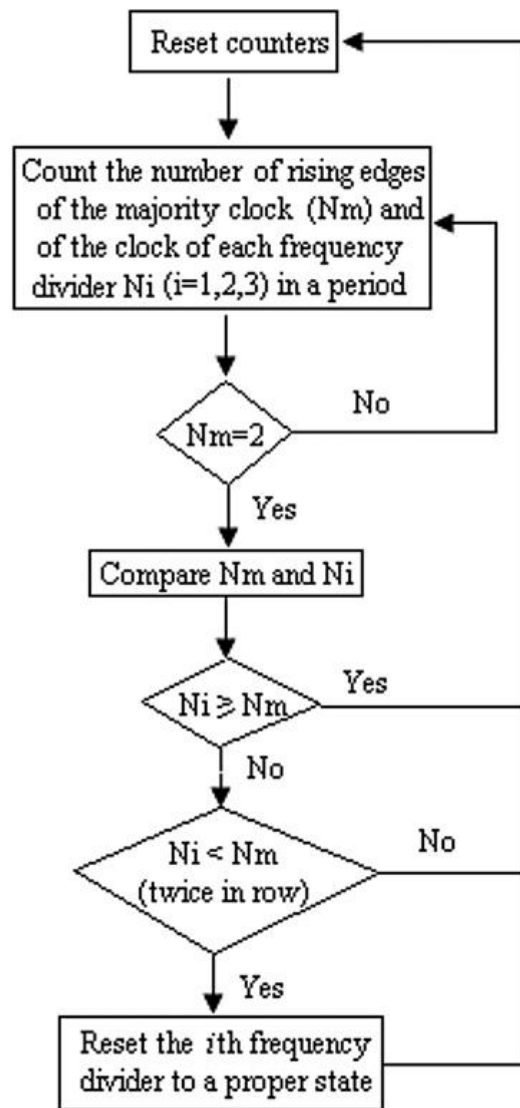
Reset counters

Count the number of rising edges of the majority clock (Nm) and of the clock of each frequency divider Ni (i=1,2,3) in a period

No

Nm=2

Yes

Compare Nm and Ni

Yes

Ni ≥ Nm

No

No

Ni < Nm (twice in row)

Yes

Reset the $i$th frequency divider to a proper state